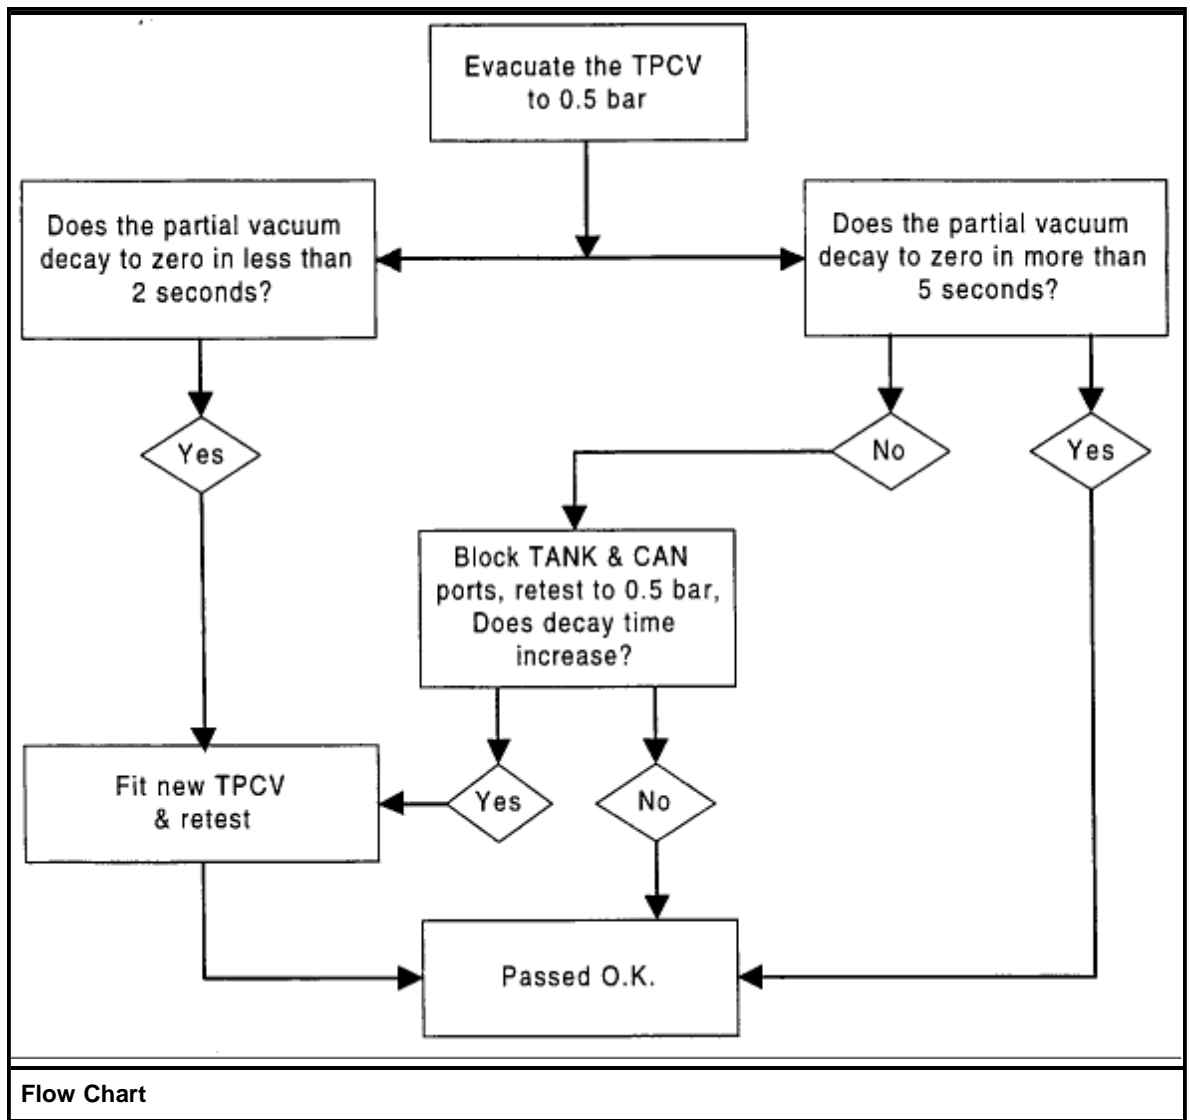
Evacuate the TPCV to 0.5 bar

Does the partial vacuum decay to zero in less than 2 seconds?

Does the partial vacuum decay to zero in more than 5 seconds?

Yes

No

Yes

Block TANK & CAN ports, retest to 0.5 bar, Does decay time increase?

Fit new TPCV & retest

Yes

No

Passed O.K.

Flow Chart